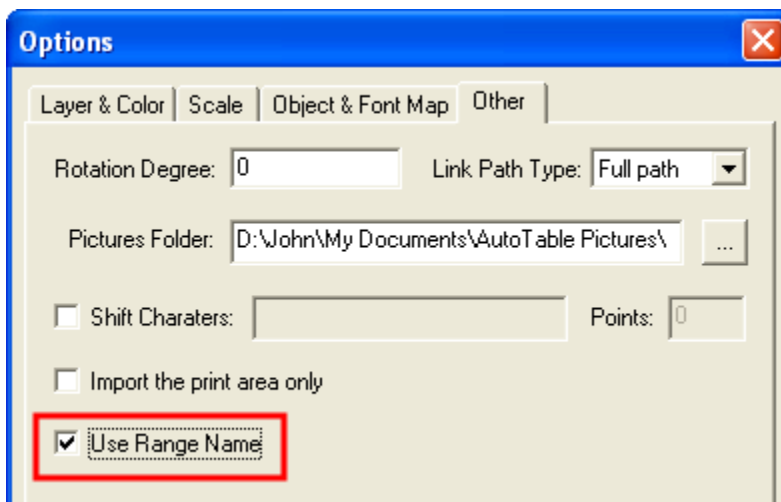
Options

Layer & Color | Scale | Object & Font Map | Other

Rotation Degree: 0

Link Path Type: Full path

Pictures Folder: D:\John\My Documents\AutoTable Pictures\

...

Shift Charaters:

Points: 0

Import the print area only

Use Range Name